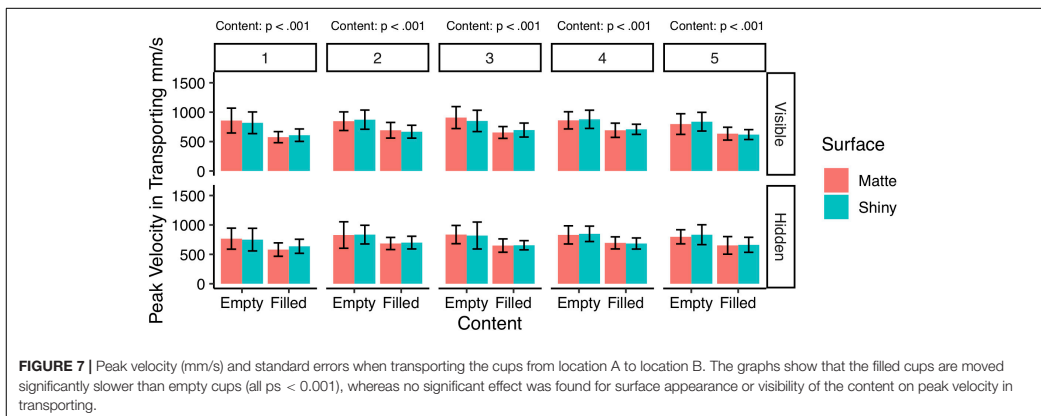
Content: p < .001 Content: p < .001 Content: p < .001 Content: p < .001 Content: p < .001

1 2 3 4 5

Visible

Hidden

Peak Velocity in Transporting mm/s

1500
1000
500
0

1500
1000
500
0

Empty Filled Empty Filled Empty Filled Empty Filled Empty Filled

Content

Surface

Matte

Shiny

**FIGURE 7 |** Peak velocity (mm/s) and standard errors when transporting the cups from location A to location B. The graphs show that the filled cups are moved significantly slower than empty cups (all ps < 0.001), whereas no significant effect was found for surface appearance or visibility of the content on peak velocity in transporting.